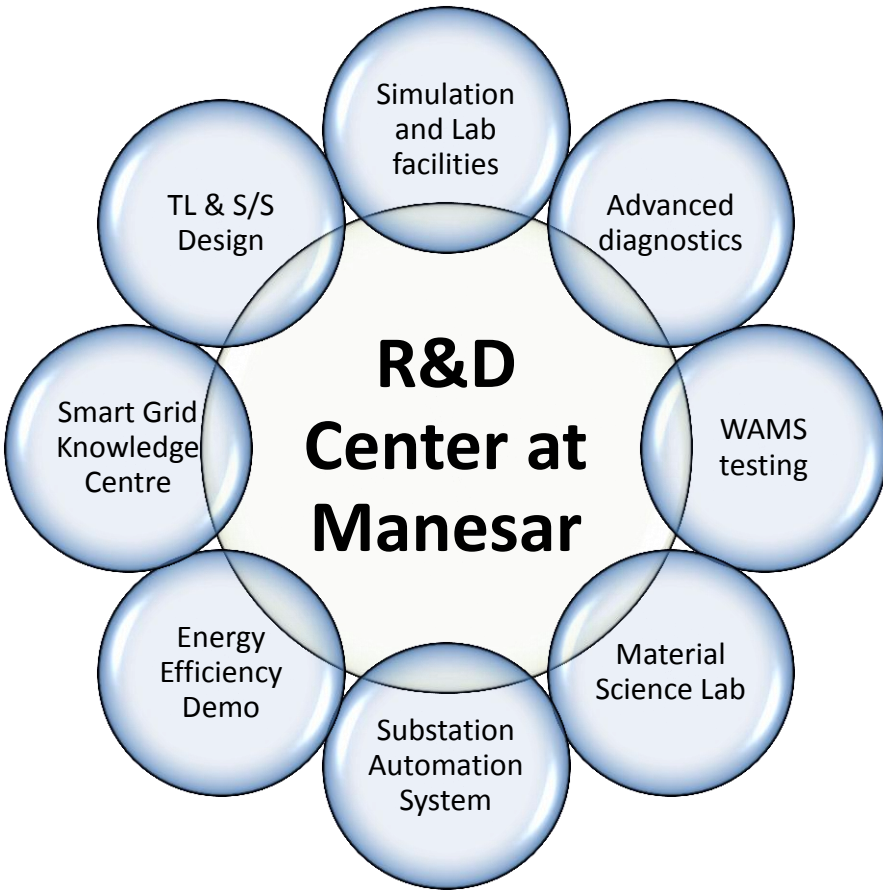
R&D Center at Manesar

Simulation and Lab facilities

Advanced diagnostics

WAMS testing

Material Science Lab

Substation Automation System

Energy Efficiency Demo

Smart Grid Knowledge Centre

TL & S/S Design